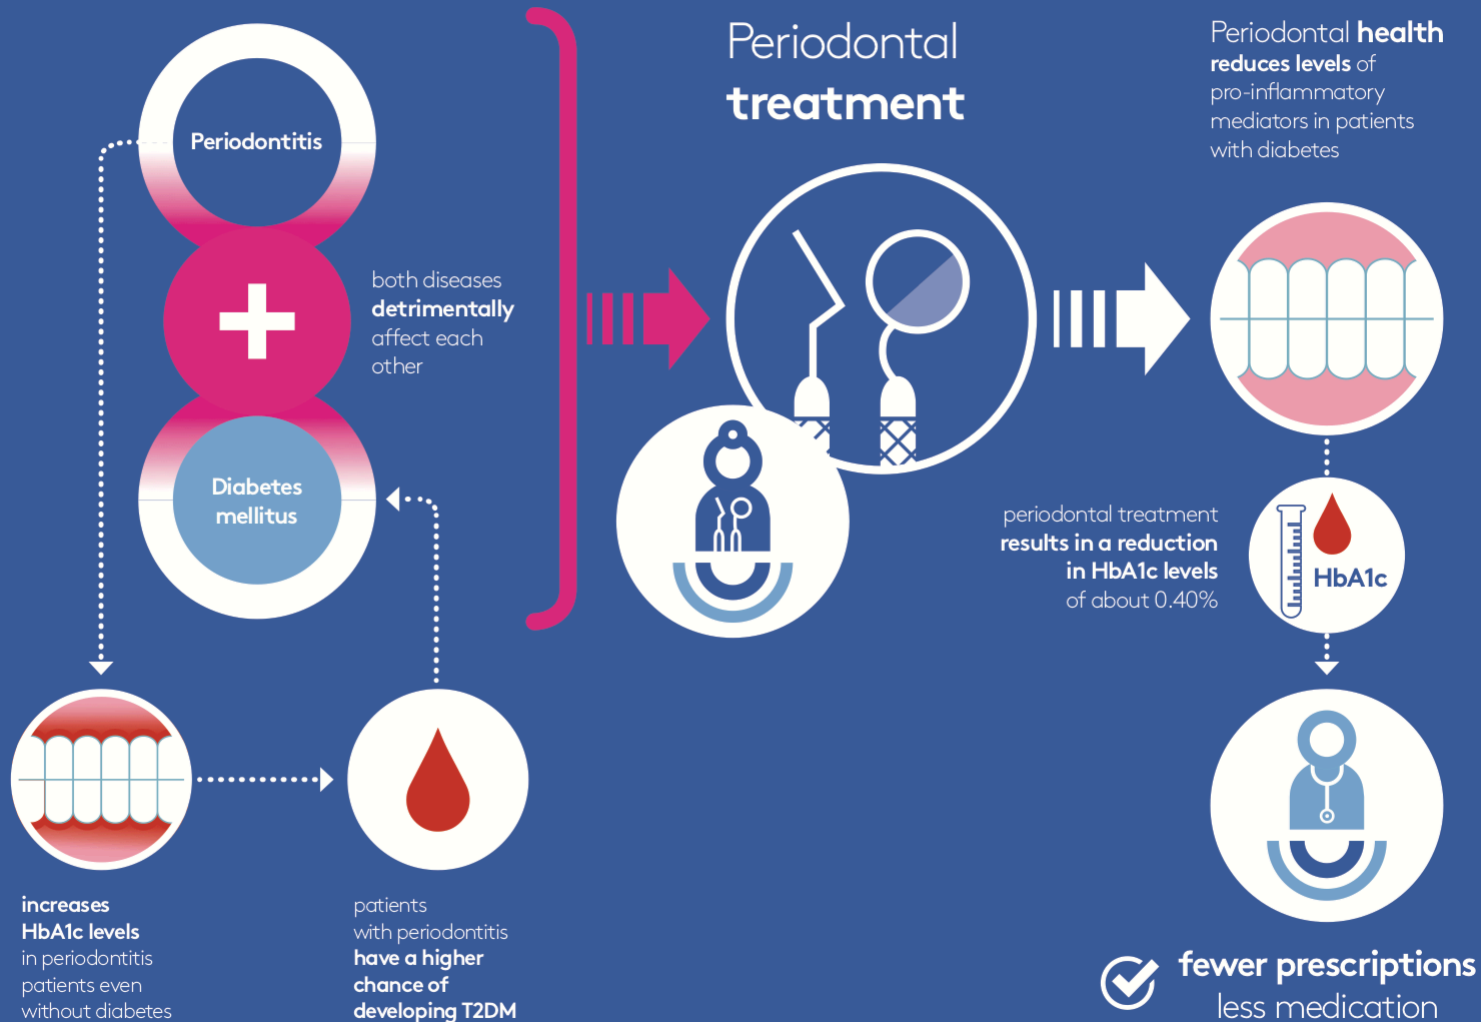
Periodontitis

+

Diabetes mellitus

both diseases detrimentally affect each other

Periodontal treatment

Periodontal health reduces levels of pro-inflammatory mediators in patients with diabetes

periodontal treatment results in a reduction in HbA1c levels of about 0.40%

HbA1c

increases HbA1c levels in periodontitis patients even without diabetes

patients with periodontitis have a higher chance of developing T2DM

fewer prescriptions less medication